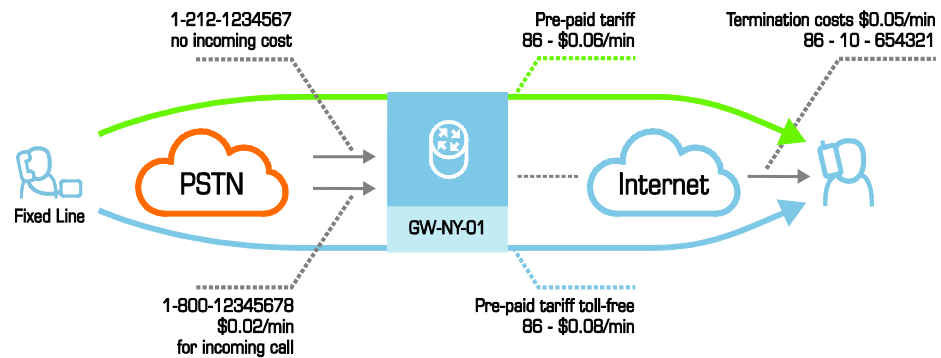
1-212-1234567
no incoming cost

Pre-paid tariff
86 - $0.06/min

Termination costs $0.05/min
86 - 10 - 654321

PSTN

Fixed Line

GW-NY-01

Internet

1-800-12345678
$0.02/min
for incoming call

Pre-paid tariff toll-free
86 - $0.08/min